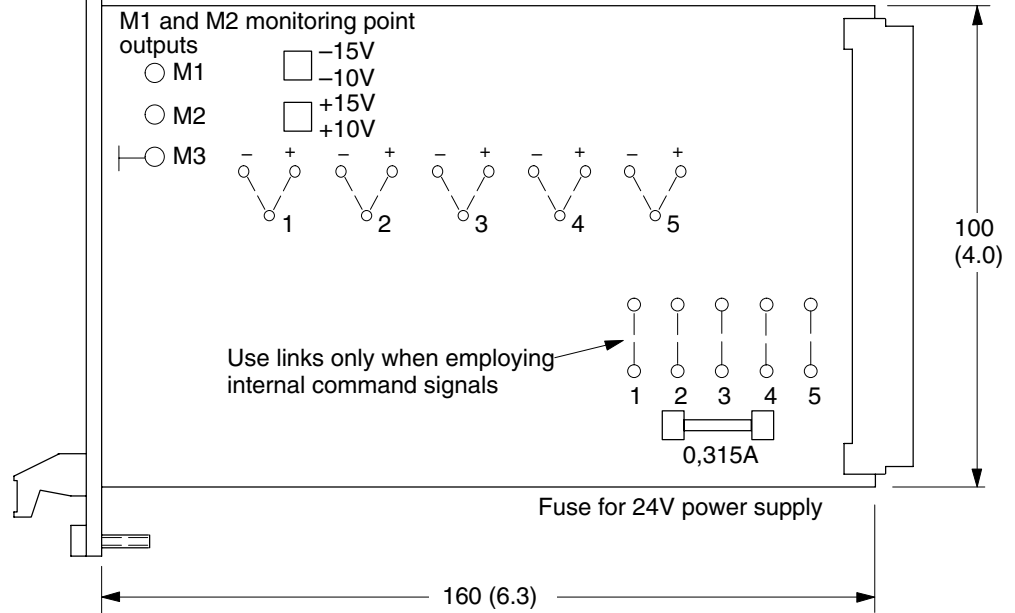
M1 and M2 monitoring point outputs

M1

M2

M3

–15V
–10V

+15V
+10V

– + 1

– + 2

– + 3

– + 4

– + 5

100
(4.0)

Use links only when employing internal command signals

1 2 3 4 5

0,315A

Fuse for 24V power supply

160 (6.3)